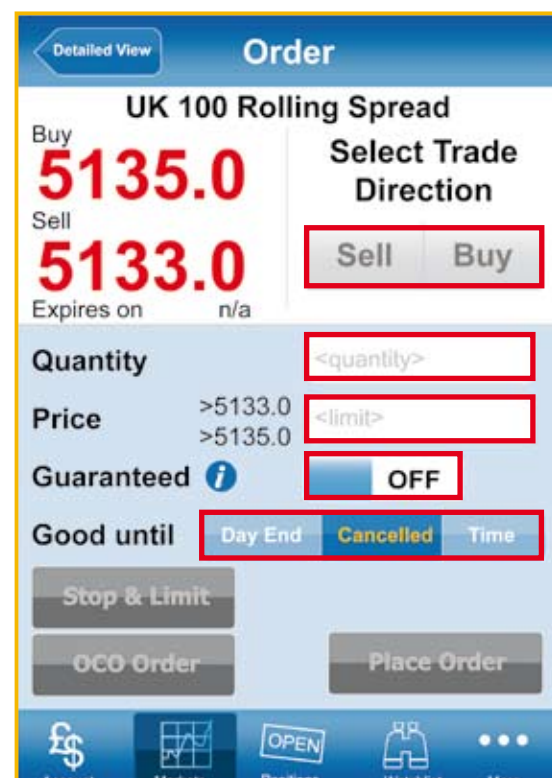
Detailed View

Order

UK 100 Rolling Spread

Buy
5135.0
Sell
5133.0
Expires on n/a

Select Trade Direction

Sell Buy

Quantity <quantity>

Price >5133.0 >5135.0 <limit>

Guaranteed OFF

Good until Day End Cancelled Time

Stop & Limit

OCO Order

Place Order

OPEN

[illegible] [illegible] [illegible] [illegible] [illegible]